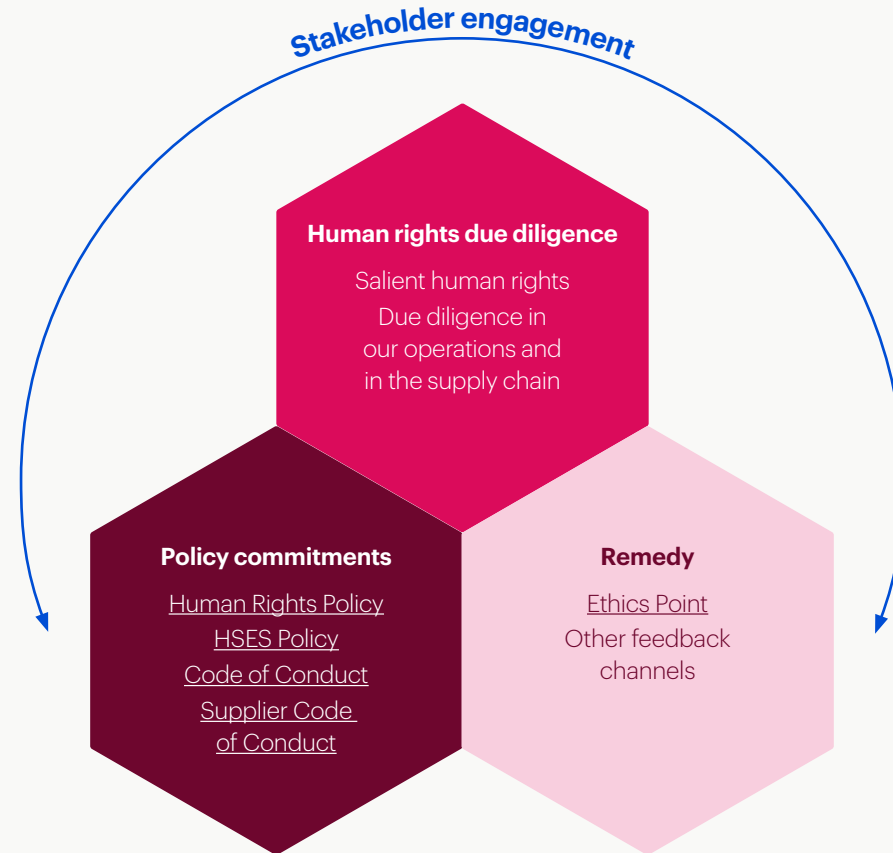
Stakeholder engagement

Human rights due diligence

Salient human rights

Due diligence in our operations and in the supply chain

Policy commitments

Human Rights Policy

HSES Policy

Code of Conduct

Supplier Code of Conduct

Remedy

Ethics Point

Other feedback channels